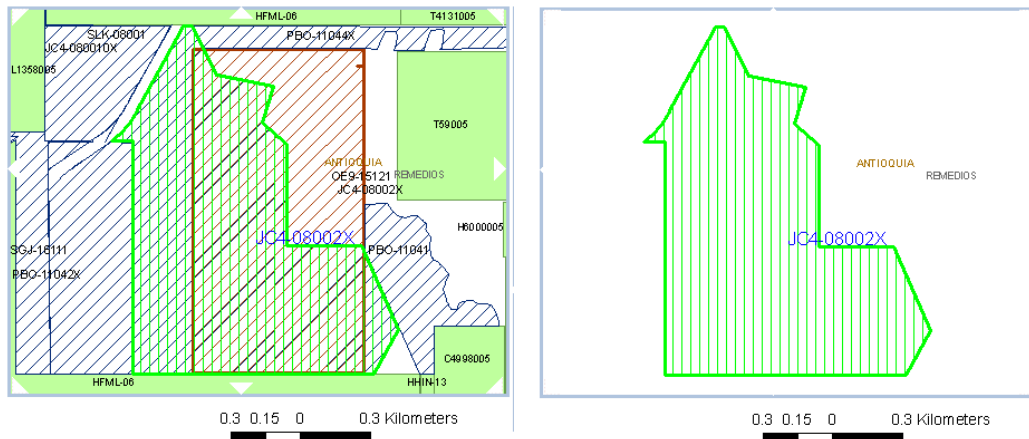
HFML-06
T4131005
SLK-08001
JC4-080010X
PBO-11044X
L1358005
T59005
ANTIOQUIA
REMEDIOS
OE9-15121
JC4-08002X
H6000005
JC4-08002X
PBO-11041
SGJ-15111
PBO-11042X
C4998005
HFML-06
HHIN-13

0.3 0.15 0 0.3 Kilometers

ANTIOQUIA
REMEDIOS
JC4-08002X

0.3 0.15 0 0.3 Kilometers